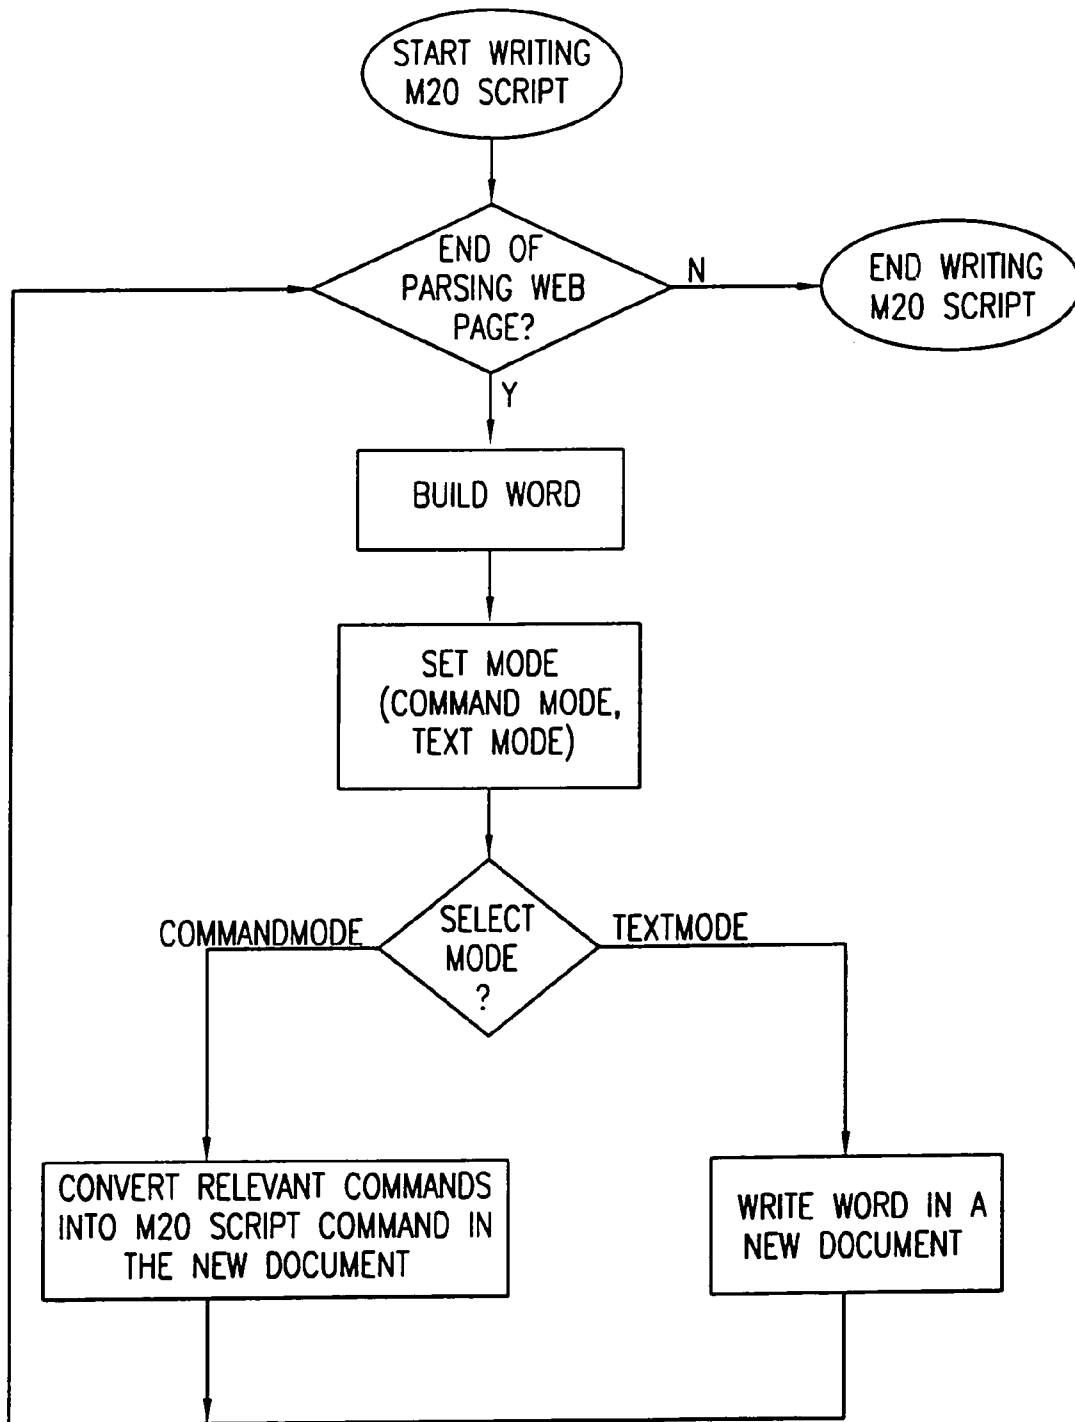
START WRITING M20 SCRIPT

END OF PARSING WEB PAGE?

N

END WRITING M20 SCRIPT

Y

BUILD WORD

SET MODE (COMMAND MODE, TEXT MODE)

COMMANDMODE

SELECT MODE ?

TEXTMODE

CONVERT RELEVANT COMMANDS INTO M20 SCRIPT COMMAND IN THE NEW DOCUMENT

WRITE WORD IN A NEW DOCUMENT